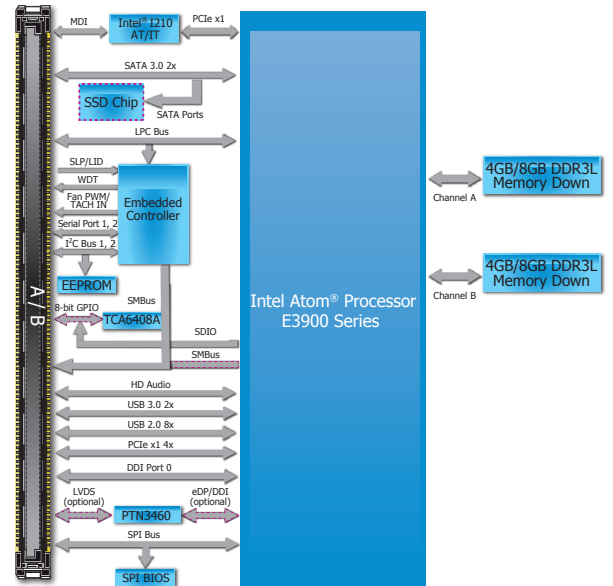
MDI
Intel® I210 AT/IT
PCIe x1
SATA 3.0 2x
SSD Chip
SATA Ports
LPC Bus
SLP/LID
WDT
Fan PWM/ TACH IN
Serial Port 1, 2
I$^2$C Bus 1, 2
Embedded Controller
EEPROM
SMBus
8-bit GPIO
TCA6408A
SDIO
SMBus
A / B
Intel Atom® Processor E3900 Series
4GB/8GB DDR3L Memory Down
Channel A
4GB/8GB DDR3L Memory Down
Channel B
HD Audio
USB 3.0 2x
USB 2.0 8x
PCIe x1 4x
DDI Port 0
LVDS (optional)
eDP/DDI (optional)
PTN3460
SPI Bus
SPI BIOS